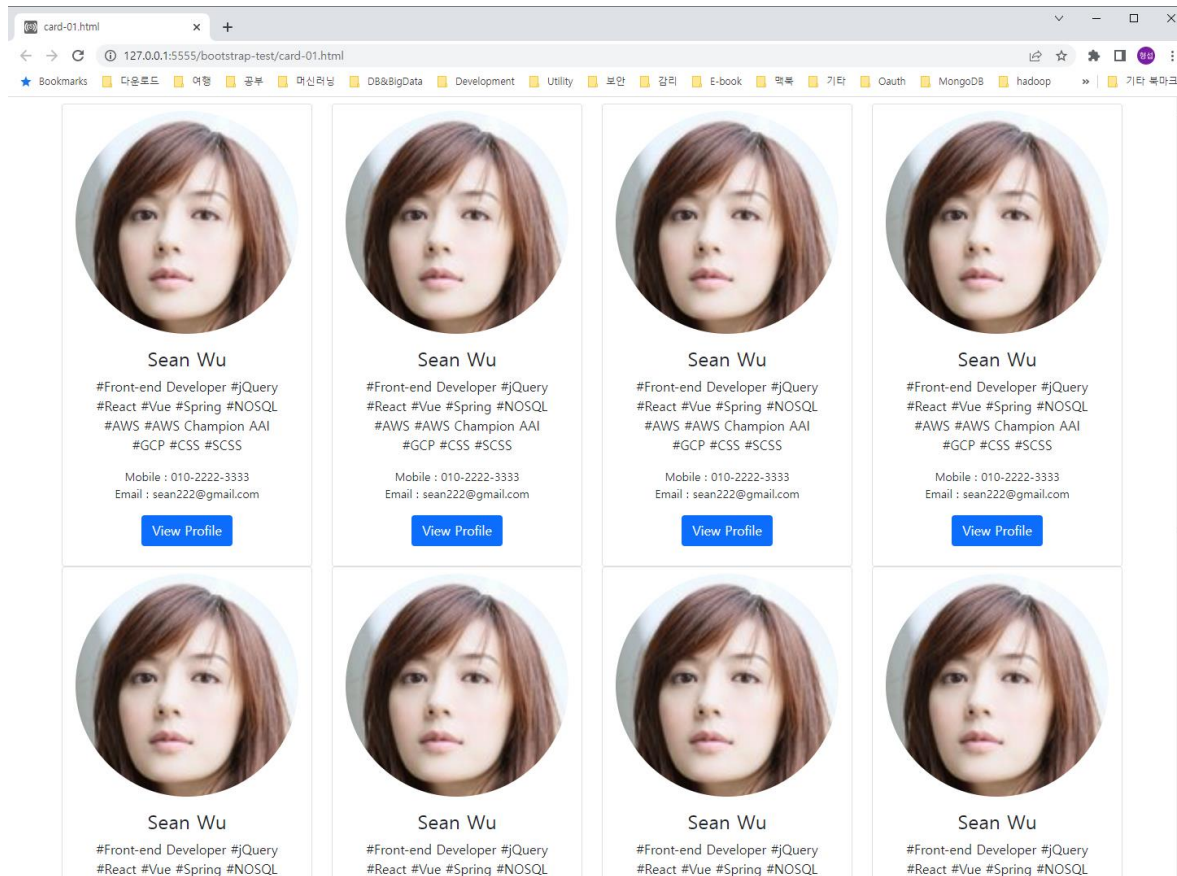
card-01.html × +

127.0.0.1:5555/bootstrap-test/card-01.html

Bookmarks 다운로드 여행 공부 머신러닝 DB&BigData Development Utility 보안 감리 E-book 맥북 기타 Oauth MongoDB hadoop » 기타 북마크

Sean Wu

#Front-end Developer #jQuery #React #Vue #Spring #NOSQL #AWS #AWS Champion AAI #GCP #CSS #SCSS

Mobile : 010-2222-3333
Email : sean222@gmail.com

View Profile

Sean Wu

#Front-end Developer #jQuery #React #Vue #Spring #NOSQL #AWS #AWS Champion AAI #GCP #CSS #SCSS

Mobile : 010-2222-3333
Email : sean222@gmail.com

View Profile

Sean Wu

#Front-end Developer #jQuery #React #Vue #Spring #NOSQL #AWS #AWS Champion AAI #GCP #CSS #SCSS

Mobile : 010-2222-3333
Email : sean222@gmail.com

View Profile

Sean Wu

#Front-end Developer #jQuery #React #Vue #Spring #NOSQL #AWS #AWS Champion AAI #GCP #CSS #SCSS

Mobile : 010-2222-3333
Email : sean222@gmail.com

View Profile

Sean Wu

#Front-end Developer #jQuery #React #Vue #Spring #NOSQL

Sean Wu

#Front-end Developer #jQuery #React #Vue #Spring #NOSQL

Sean Wu

#Front-end Developer #jQuery #React #Vue #Spring #NOSQL

Sean Wu

#Front-end Developer #jQuery #React #Vue #Spring #NOSQL